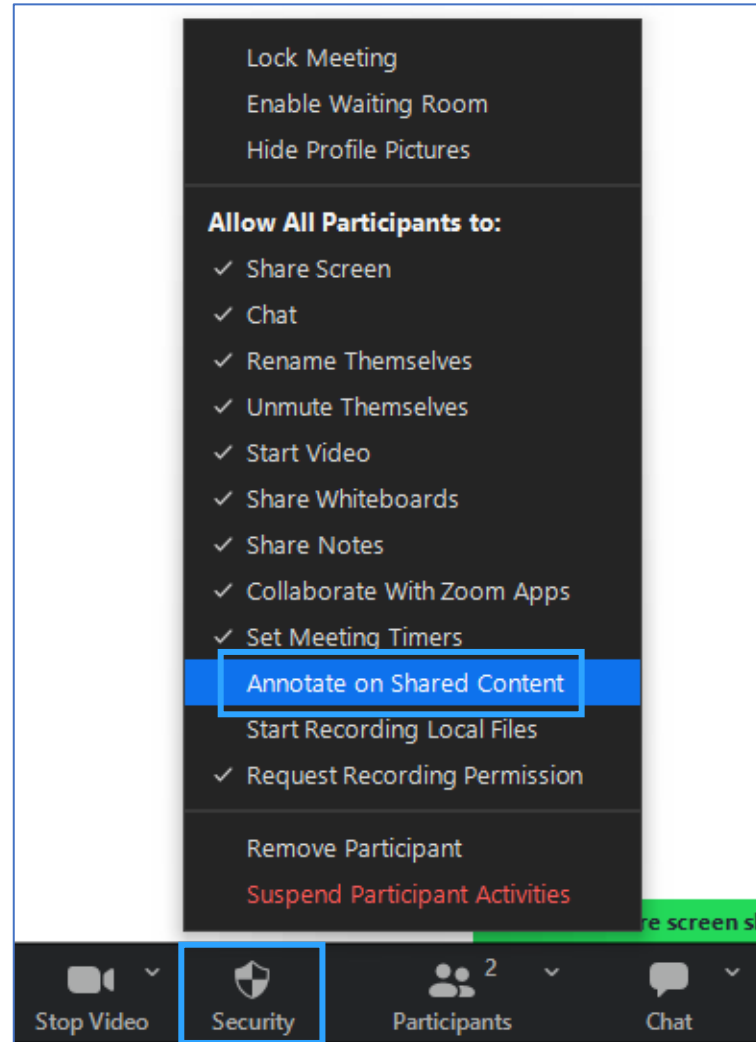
Lock Meeting
Enable Waiting Room
Hide Profile Pictures

Allow All Participants to:
✓ Share Screen
✓ Chat
✓ Rename Themselves
✓ Unmute Themselves
✓ Start Video
✓ Share Whiteboards
✓ Share Notes
✓ Collaborate With Zoom Apps
✓ Set Meeting Timers
Annotate on Shared Content
Start Recording Local Files
✓ Request Recording Permission

Remove Participant
Suspend Participant Activities

re screen s

Stop Video
Security
2
Participants
Chat